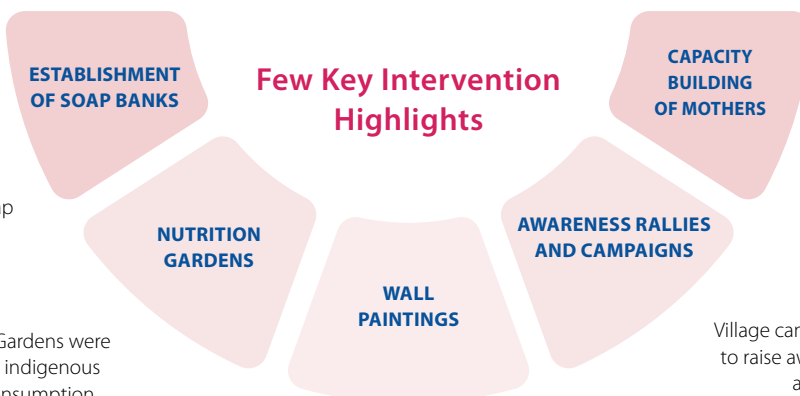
ESTABLISHMENT OF SOAP BANKS

Few Key Intervention Highlights

CAPACITY BUILDING OF MOTHERS

p

NUTRITION GARDENS

AWARENESS RALLIES AND CAMPAIGNS

WALL PAINTINGS

Gardens were indigenous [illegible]nsumption

Village ca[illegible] to raise a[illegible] a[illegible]